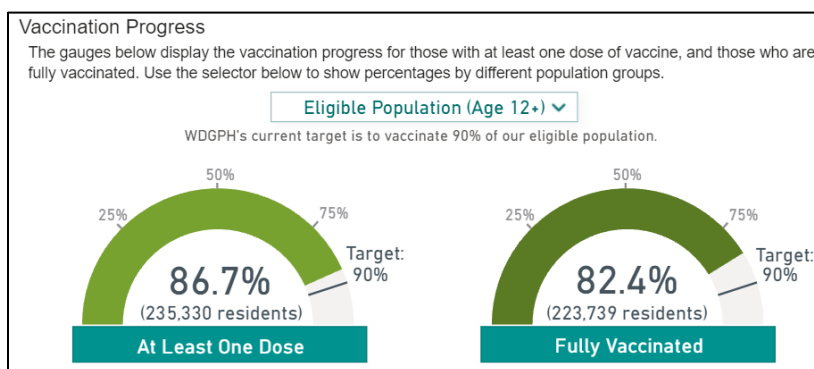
Vaccination Progress

The gauges below display the vaccination progress for those with at least one dose of vaccine, and those who are fully vaccinated. Use the selector below to show percentages by different population groups.

Eligible Population (Age 12+)

WDGPH's current target is to vaccinate 90% of our eligible population.

50%
25%
75%
Target: 90%
86.7%
(235,330 residents)
At Least One Dose

50%
25%
75%
Target: 90%
82.4%
(223,739 residents)
Fully Vaccinated